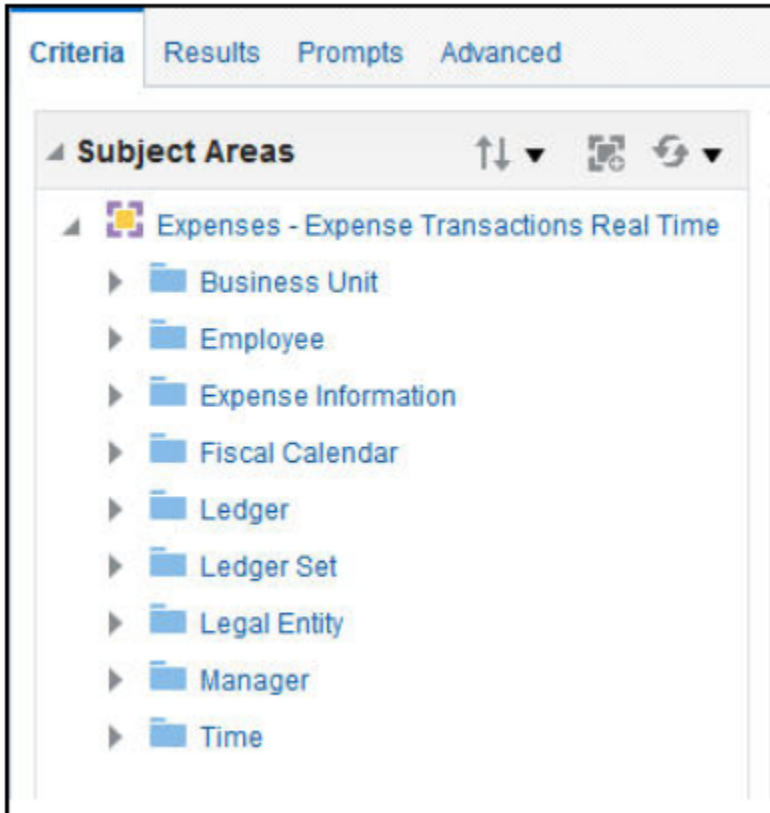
Criteria Results Prompts Advanced

Subject Areas

Expenses - Expense Transactions Real Time

Business Unit

Employee

Expense Information

Fiscal Calendar

Ledger

Ledger Set

Legal Entity

Manager

Time